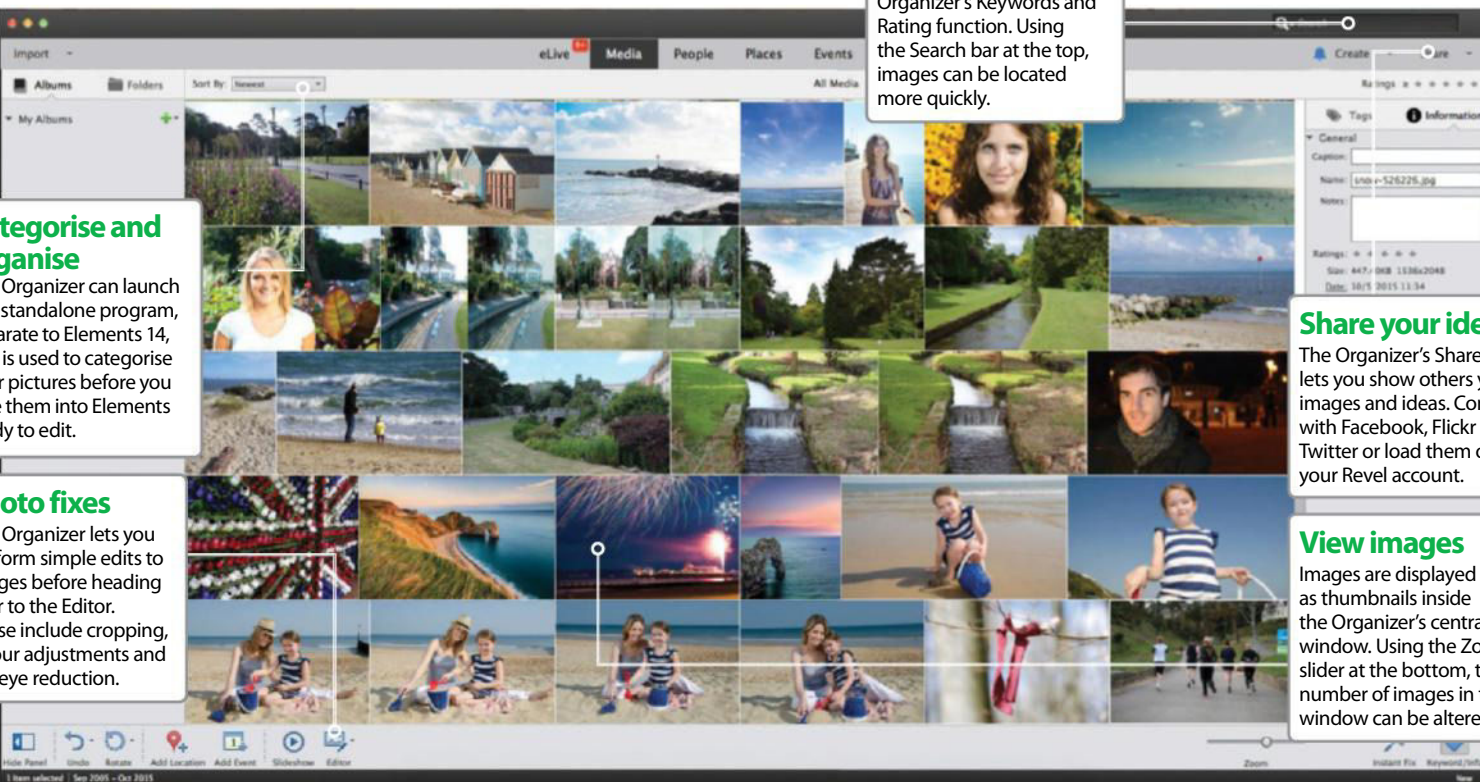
Organizer's Keywords and Rating function. Using the Search bar at the top, images can be located more quickly.

Import
eLive
Media
People
Places
Events
Create
Share
Albums
Folders
Sort By: Newest
All Media
Ratings
My Albums
Tags
Information
General
Caption:
Name: snow-526225.jpg
Notes:
Ratings:
Size: 447.0KB 1536x2048
Date: 10/5 2015 11:34

tegorise and ganise
Organizer can launch standalone program, arate to Elements 14, is used to categorise r pictures before you e them into Elements dy to edit.

oto fixes
Organizer lets you form simple edits to ges before heading r to the Editor. se include cropping, our adjustments and eye reduction.

Share your ide
The Organizer's Share lets you show others y images and ideas. Co with Facebook, Flickr Twitter or load them your Revel account.

View images
Images are displayed as thumbnails inside the Organizer's centra window. Using the Zo slider at the bottom, t number of images in window can be altere

Hide Panel
Undo
Rotate
Add Location
Add Event
Slideshow
Editor
Zoom
Instant Fix
Keyword/
1 Item selected | Sep 2005 – Oct 2015